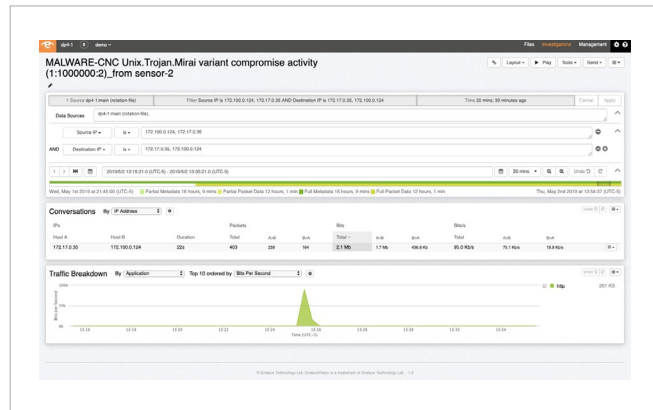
dp4-1 demo

Files Investigations Management

MALWARE-CNC Unix.Trojan.Mirai variant compromise activity (1:1000002:2)_from sensor-2

Layout Play Tools Send

1 Source dp4-1 main (rotation-file) Filter Source IP is 172.100.0.124, 172.17.0.35 AND Destination IP is 172.17.0.35, 172.100.0.124 Time 20 mins, 59 minutes ago Cancel Apply

Data Sources dp4-1 main (rotation-file),

Source IP is 172.100.0.124, 172.17.0.35

AND Destination IP is 172.17.0.35, 172.100.0.124

2019/5/2 13:15:21.0 (UTC-5) - 2019/5/2 13:35:21.0 (UTC-5) 20 mins Undo

Wed, May 1st 2019 at 21:45:00 (UTC-5) Partial Metadata 16 hours, 0 mins Partial Packet Data 12 hours, 1 min Full Metadata 16 hours, 9 mins Full Packet Data 12 hours, 1 min Thu, May 2nd 2019 at 13:54:37 (UTC-5)

Conversations By IP Address

| IPs | | | Packets | | | Bits | | | Bits/s | | |
|---|---|---|---|---|---|---|---|---|---|---|---|
| Host A | Host B | Duration | Total | A→B | B→A | Total | A→B | B→A | Total | A→B | B→A |
| 172.17.0.35 | 172.100.0.124 | 22s | 403 | 239 | 164 | 2.1 Mb | 1.7 Mb | 436.6 Kb | 95.0 Kb/s | 75.1 Kb/s | 19.8 Kb/s |

Traffic Breakdown By Application Top 10 ordered by Bits Per Second

http 261 Kb

Bits per Second

13:16 13:18 13:20 13:22 13:24 13:26 13:28 13:30 13:32 13:34

Time (UTC-5)

© Endace Technology Ltd. EndaceVision is a trademark of Endace Technology Ltd.